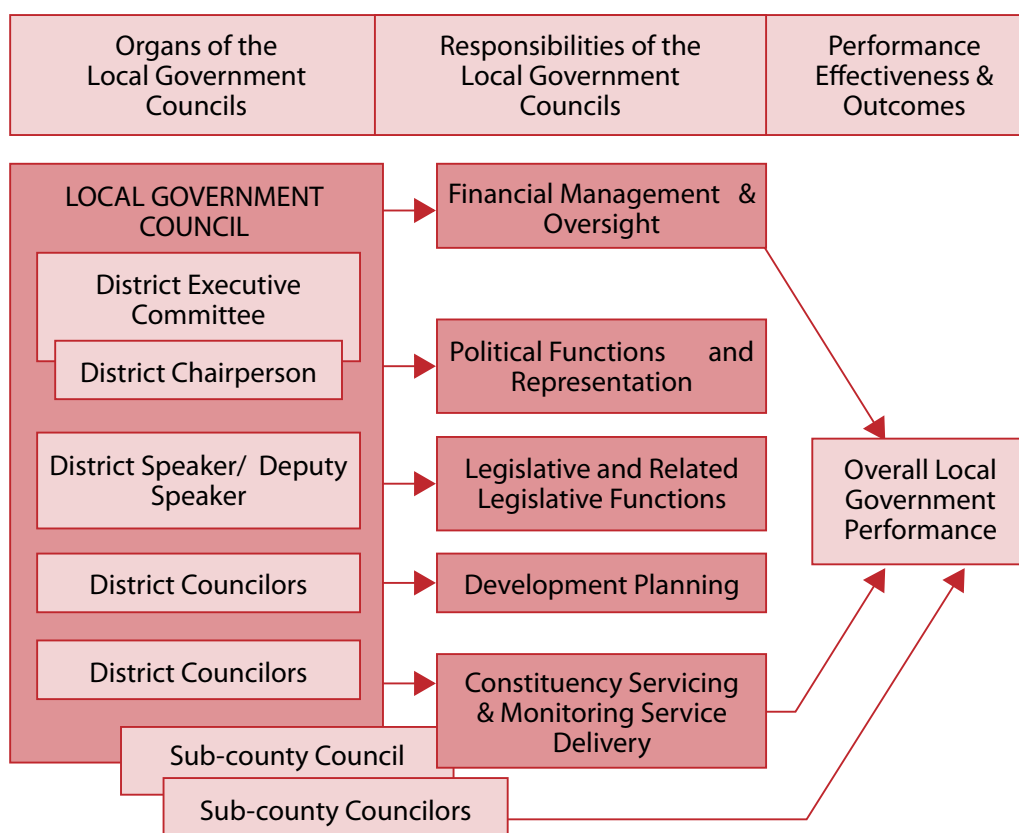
| Organs of the Local Government Councils | Responsibilities of the Local Government Councils | Performance Effectiveness & Outcomes |
|---|---|---|

LOCAL GOVERNMENT COUNCIL

District Executive Committee

District Chairperson

District Speaker/ Deputy Speaker

District Councilors

District Councilors

Sub-county Council

Sub-county Councilors

Financial Management & Oversight

Political Functions and Representation

Legislative and Related Legislative Functions

Development Planning

Constituency Servicing & Monitoring Service Delivery

Overall Local Government Performance